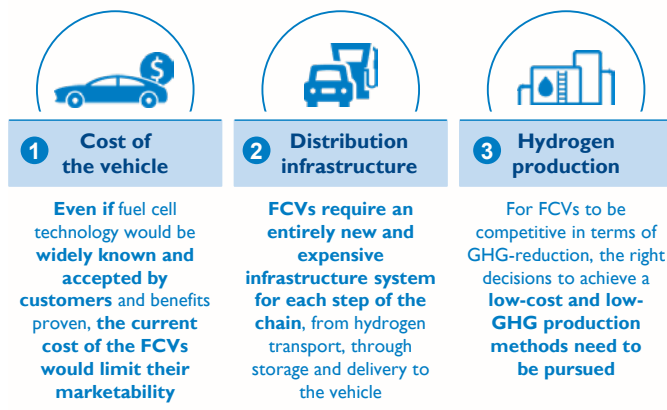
1 Cost of the vehicle

Even if fuel cell technology would be widely known and accepted by customers and benefits proven, the current cost of the FCVs would limit their marketability

2 Distribution infrastructure

FCVs require an entirely new and expensive infrastructure system for each step of the chain, from hydrogen transport, through storage and delivery to the vehicle

3 Hydrogen production

For FCVs to be competitive in terms of GHG-reduction, the right decisions to achieve a low-cost and low-GHG production methods need to be pursued